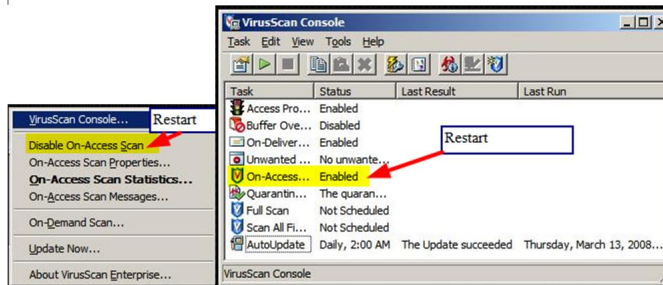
VirusScan Console...
Restart
Disable On-Access Scan
On-Access Scan Properties...
On-Access Scan Statistics...
On-Access Scan Messages...
On-Demand Scan...
Update Now...
About VirusScan Enterprise...

VirusScan Console
Task Edit View Tools Help

| Task | Status | Last Result | Last Run |
|---|---|---|---|
| Access Pro... | Enabled | | |
| Buffer Ove... | Disabled | | |
| On-Deliver... | Enabled | | |
| Unwanted ... | No unwante... | | |
| On-Access... | Enabled | | |
| Quarantin... | The quaran... | | |
| Full Scan | Not Scheduled | | |
| Scan All Fi... | Not Scheduled | | |
| AutoUpdate | Daily, 2:00 AM | The Update succeeded | Thursday, March 13, 2008... |

Restart

VirusScan Console